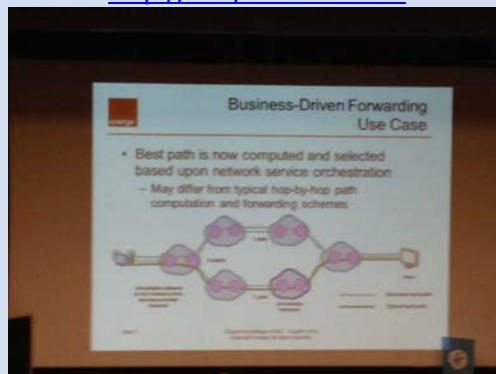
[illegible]

orange

Business-Driven Forwarding Use Case

• Best path is now computed and selected based upon network service orchestration

– May differ from typical hop-by-hop path computation and forwarding schemes

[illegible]